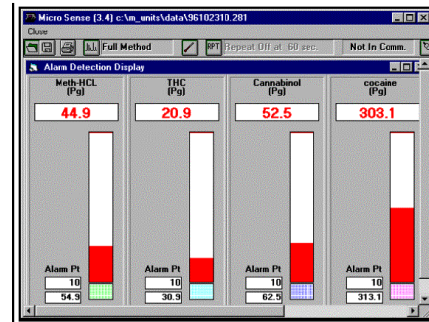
Micro Sense [3.4] c:\m_units\data\96102310.281
Close
Full Method
RPT Repeat Off at 60 sec.
Not In Comm.
Alarm Detection Display

| Meth-HCL (Pg) | THC (Pg) | Cannabinol (Pg) | cocaine (Pg) |
|---|---|---|---|
| 44.9 | 20.9 | 52.5 | 303.1 |
| Alarm Pt | Alarm Pt | Alarm Pt | Alarm Pt |
| 10 | 10 | 10 | 10 |
| 54.9 | 30.9 | 62.5 | 313.1 |